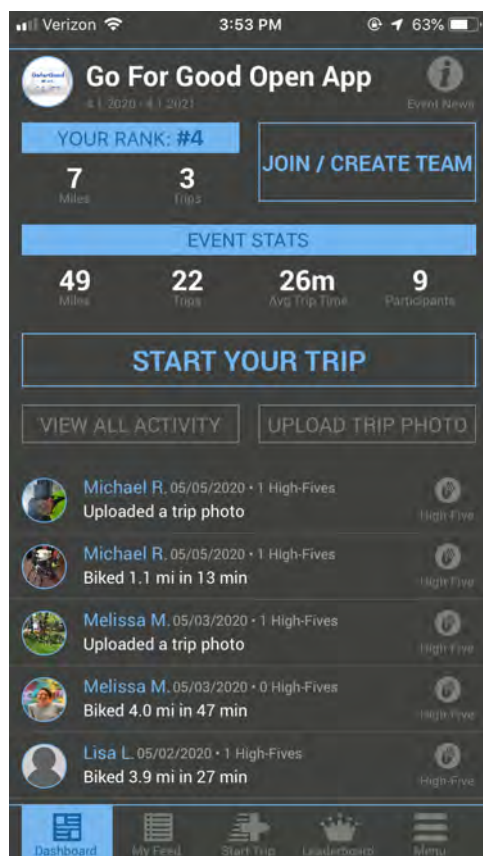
Verizon 3:53 PM 63%

Go For Good Open App
4.1.2020 - 4.1.2021
Event News

YOUR RANK: #4
7 Miles
3 Trips
JOIN / CREATE TEAM

EVENT STATS
49 Miles
22 Trips
26m Avg Trip Time
9 Participants

START YOUR TRIP

VIEW ALL ACTIVITY
UPLOAD TRIP PHOTO

Michael R. 05/05/2020 • 1 High-Fives
Uploaded a trip photo
High Five

Michael R. 05/05/2020 • 1 High-Fives
Biked 1.1 mi in 13 min
High Five

Melissa M. 05/03/2020 • 1 High-Fives
Uploaded a trip photo
High Five

Melissa M. 05/03/2020 • 0 High-Fives
Biked 4.0 mi in 47 min
High Five

Lisa L. 05/02/2020 • 1 High-Fives
Biked 3.9 mi in 27 min
High Five

Dashboard
My Feed
Start Trip
Leaderboard
Menu